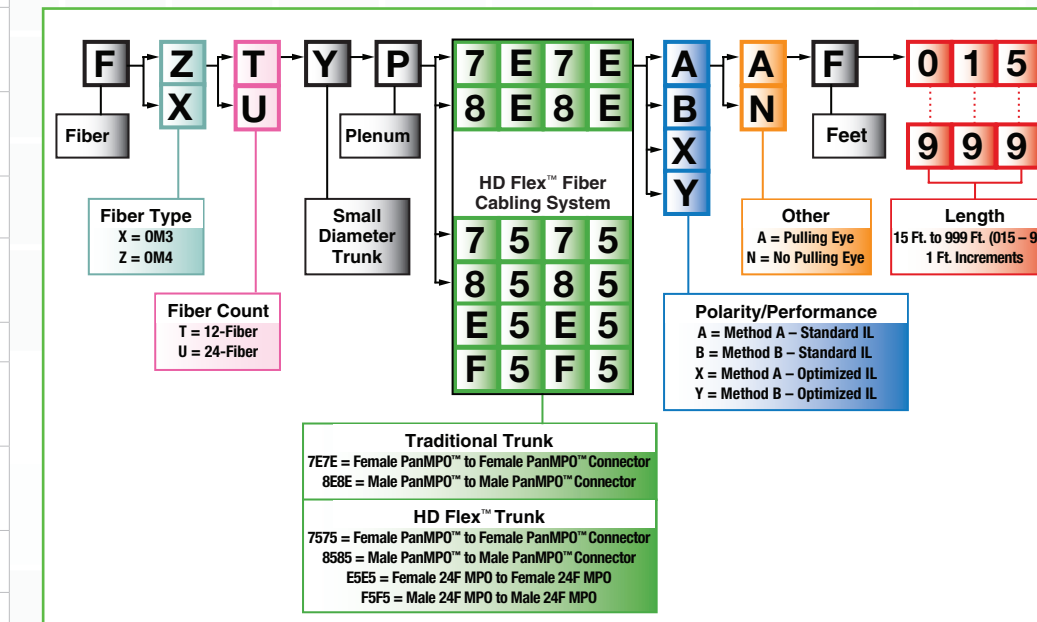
F Z X T U Y P 7 E 7 E 8 E 8 E A B X Y A N F 0 1 5 9 9 9

Fiber

Plenum

Feet

HD Flex™ Fiber Cabling System

7 5 7 5
8 5 8 5
E 5 E 5
F 5 F 5

Fiber Type
X = OM3
Z = OM4

Small Diameter Trunk

Other
A = Pulling Eye
N = No Pulling Eye

Length
15 Ft. to 999 Ft. (015 – 9
1 Ft. Increments

Fiber Count
T = 12-Fiber
U = 24-Fiber

Polarity/Performance
A = Method A – Standard IL
B = Method B – Standard IL
X = Method A – Optimized IL
Y = Method B – Optimized IL

Traditional Trunk
7E7E = Female PanMPO™ to Female PanMPO™ Connector
8E8E = Male PanMPO™ to Male PanMPO™ Connector

HD Flex™ Trunk
7575 = Female PanMPO™ to Female PanMPO™ Connector
8585 = Male PanMPO™ to Male PanMPO™ Connector
E5E5 = Female 24F MPO to Female 24F MPO
F5F5 = Male 24F MPO to Male 24F MPO